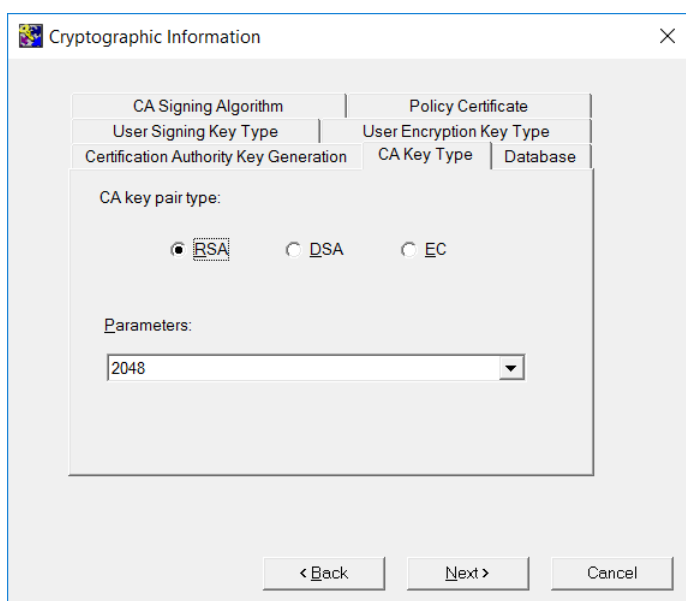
Cryptographic Information

CA Signing Algorithm
Policy Certificate
User Signing Key Type
User Encryption Key Type
Certification Authority Key Generation
CA Key Type
Database

CA key pair type:

RSA
DSA
EC

Parameters:

2048

< Back
Next >
Cancel